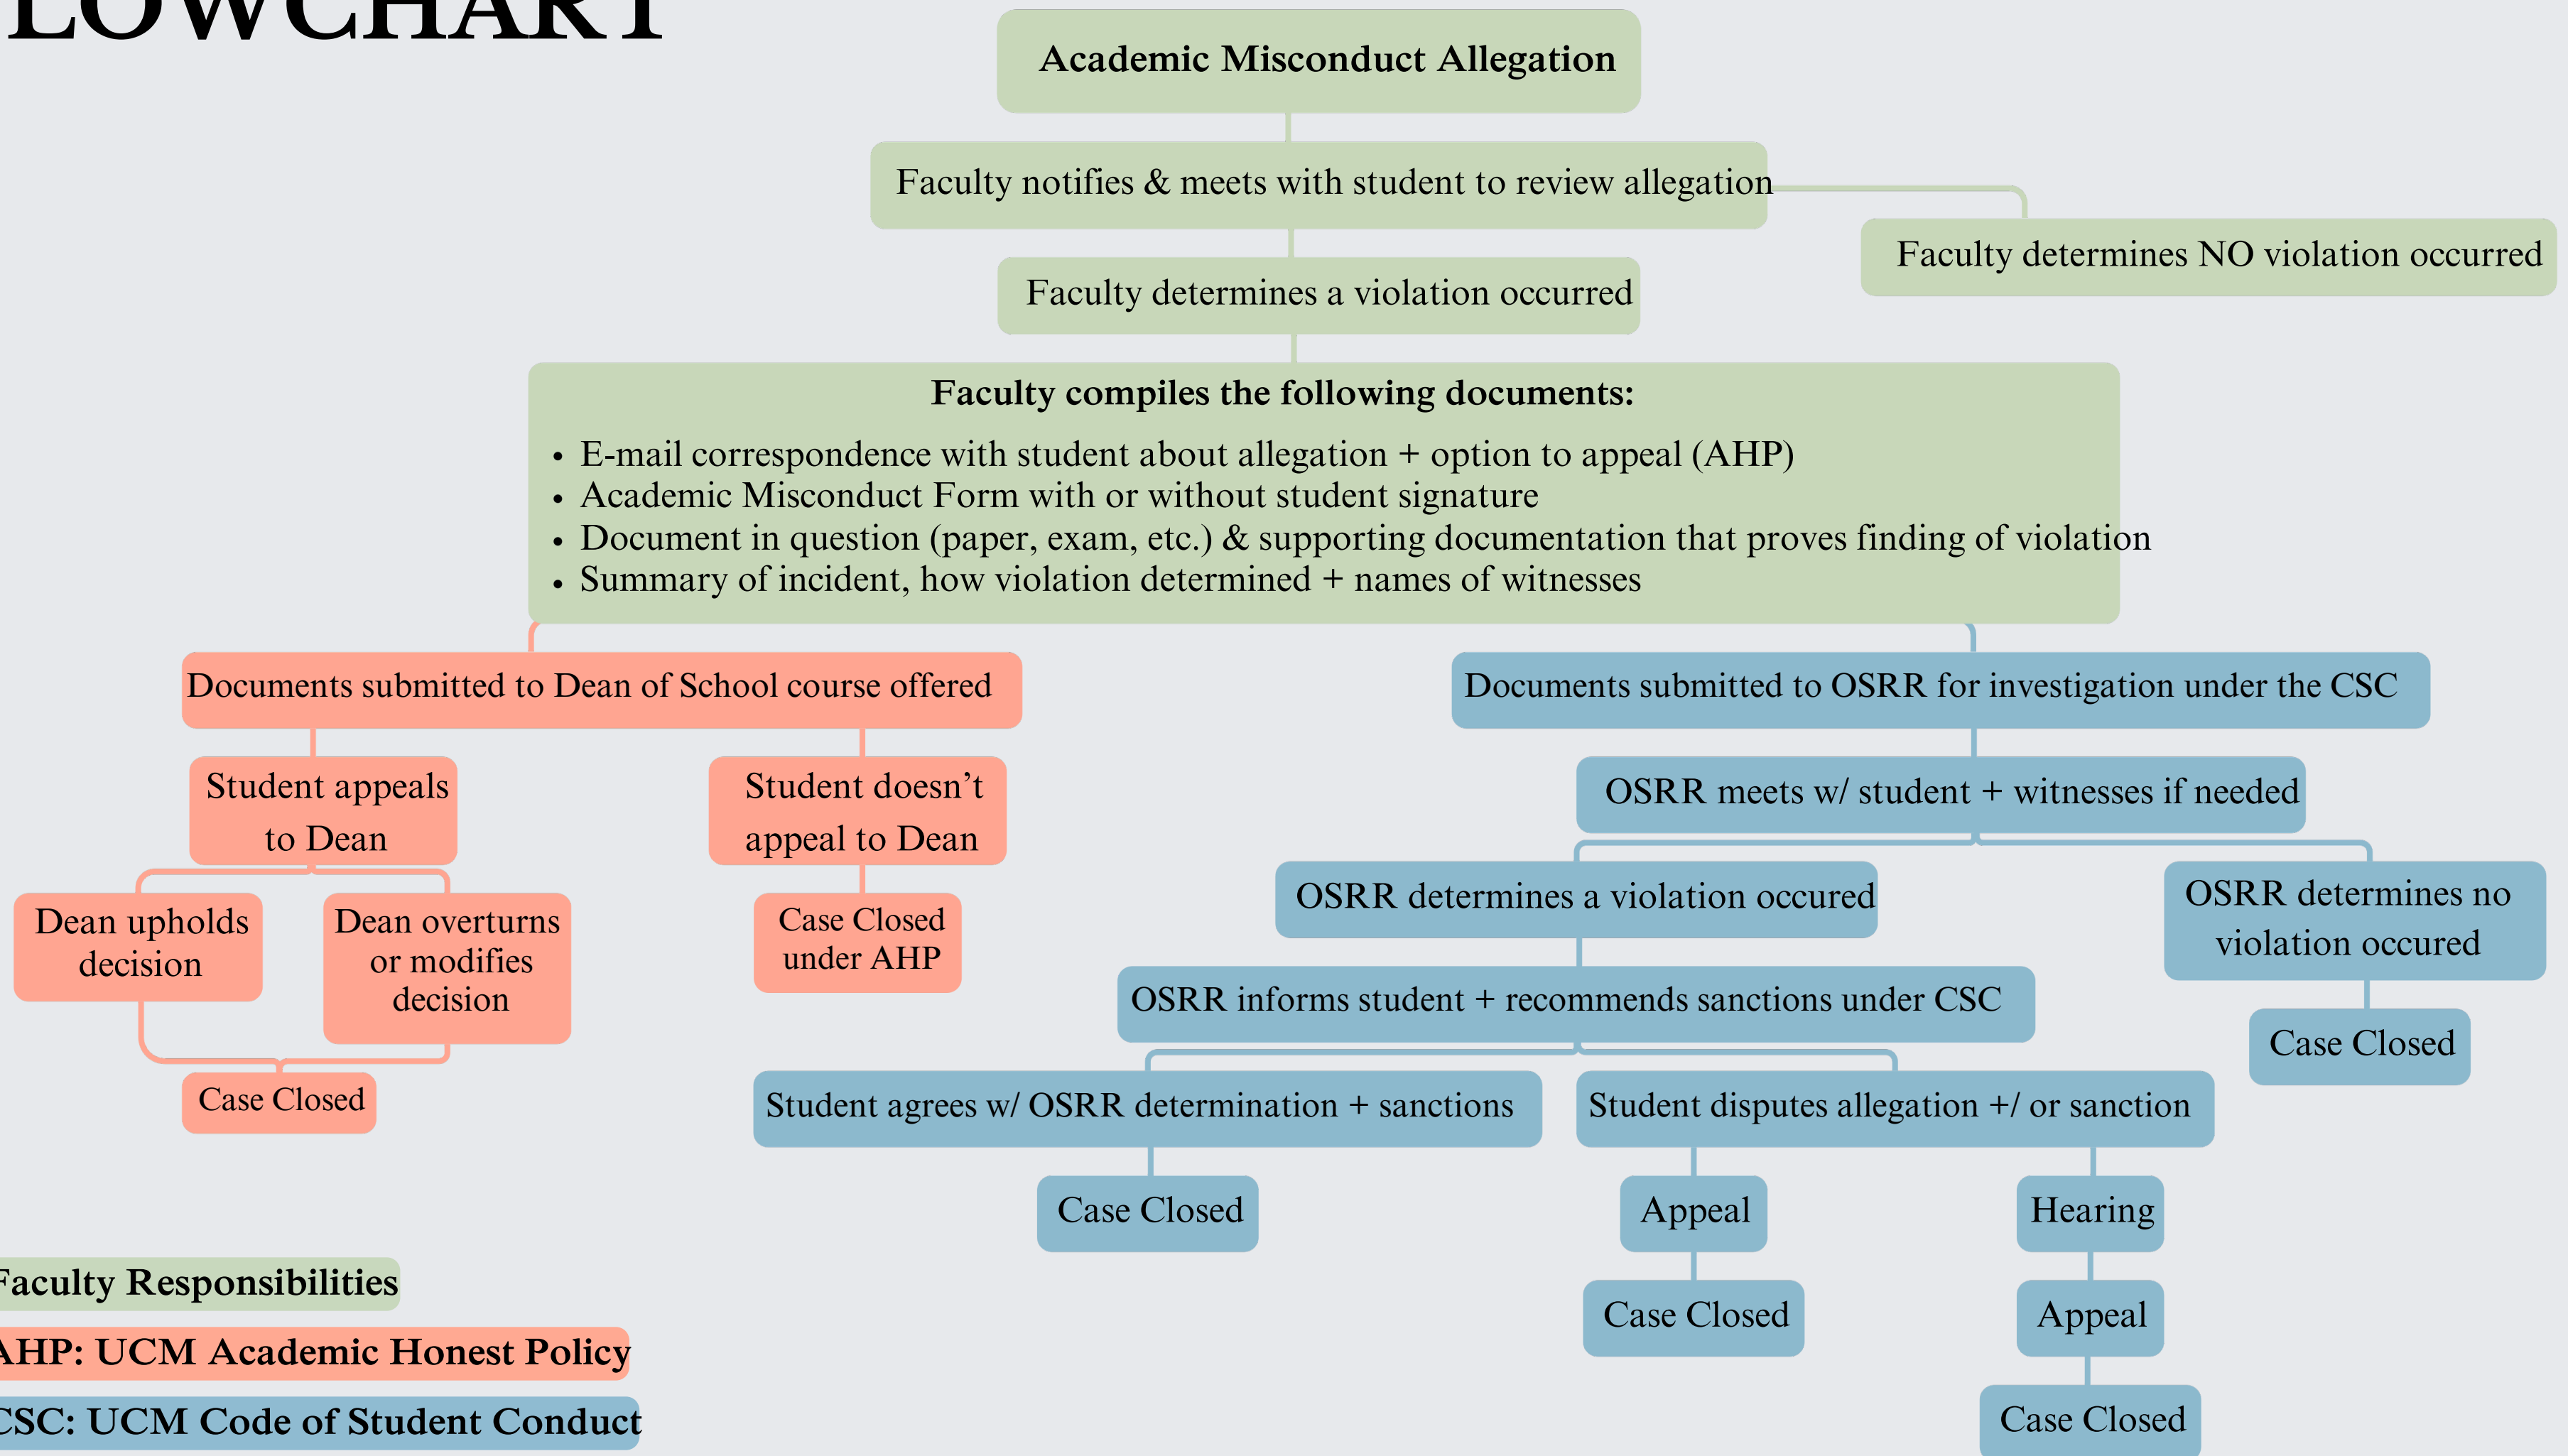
LOWCHART

Academic Misconduct Allegation

Faculty notifies & meets with student to review allegation

Faculty determines NO violation occurred

Faculty determines a violation occurred

Faculty compiles the following documents:

- E-mail correspondence with student about allegation + option to appeal (AHP)
- Academic Misconduct Form with or without student signature
- Document in question (paper, exam, etc.) & supporting documentation that proves finding of violation
- Summary of incident, how violation determined + names of witnesses

Documents submitted to Dean of School course offered

Student appeals to Dean

Student doesn't appeal to Dean

Dean upholds decision

Dean overturns or modifies decision

Case Closed under AHP

Case Closed

Documents submitted to OSRR for investigation under the CSC

OSRR meets w/ student + witnesses if needed

OSRR determines a violation occured

OSRR determines no violation occured

Case Closed

OSRR informs student + recommends sanctions under CSC

Student agrees w/ OSRR determination + sanctions

Student disputes allegation +/ or sanction

Case Closed

Appeal

Hearing

Case Closed

Appeal

Case Closed

Faculty Responsibilities

AHP: UCM Academic Honest Policy

CSC: UCM Code of Student Conduct